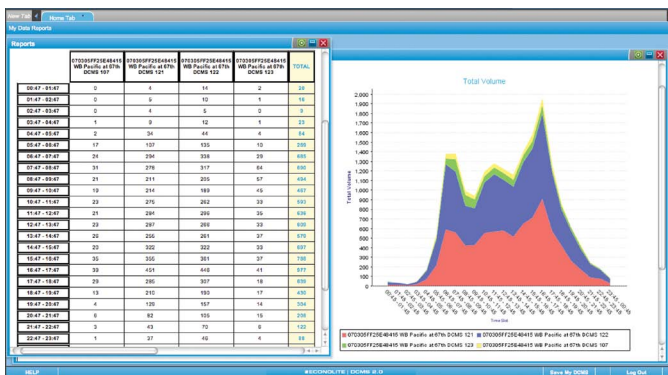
Home Tab | Home Tab

My Data Reports

Reports

| | 070305FF25E48415 WB Pacific at 67th DCMS 107 | 070305FF25E48415 WB Pacific at 67th DCMS 121 | 070305FF25E48415 WB Pacific at 67th DCMS 122 | 070305FF25E48415 WB Pacific at 67th DCMS 123 | TOTAL |
|---|---|---|---|---|---|
| 00:47 - 01:47 | 0 | 4 | 14 | 2 | 20 |
| 01:47 - 02:47 | 0 | 5 | 10 | 1 | 16 |
| 02:47 - 03:47 | 0 | 4 | 5 | 0 | 9 |
| 03:47 - 04:47 | 1 | 9 | 12 | 1 | 23 |
| 04:47 - 05:47 | 2 | 34 | 44 | 4 | 84 |
| 05:47 - 06:47 | 17 | 137 | 135 | 10 | 299 |
| 06:47 - 07:47 | 24 | 294 | 338 | 29 | 685 |
| 07:47 - 08:47 | 31 | 278 | 317 | 64 | 690 |
| 08:47 - 09:47 | 21 | 211 | 205 | 57 | 494 |
| 09:47 - 10:47 | 19 | 214 | 189 | 45 | 467 |
| 10:47 - 11:47 | 23 | 275 | 262 | 33 | 593 |
| 11:47 - 12:47 | 21 | 284 | 295 | 35 | 635 |
| 12:47 - 13:47 | 23 | 297 | 298 | 33 | 650 |
| 13:47 - 14:47 | 20 | 256 | 261 | 37 | 576 |
| 14:47 - 15:47 | 20 | 322 | 322 | 33 | 697 |
| 15:47 - 16:47 | 35 | 355 | 351 | 37 | 798 |
| 16:47 - 17:47 | 38 | 451 | 448 | 41 | 977 |
| 17:47 - 18:47 | 29 | 295 | 307 | 18 | 659 |
| 18:47 - 19:47 | 19 | 210 | 190 | 17 | 436 |
| 19:47 - 20:47 | 4 | 129 | 157 | 14 | 304 |
| 20:47 - 21:47 | 6 | 92 | 135 | 15 | 206 |
| 21:47 - 22:47 | 3 | 43 | 70 | 6 | 122 |
| 22:47 - 23:47 | 1 | 37 | 48 | 4 | 89 |

Total Volume

Total Volume

2,000
1,900
1,800
1,700
1,600
1,500
1,400
1,300
1,200
1,100
1,000
900
800
700
600
500
400
300
200
100
0

Time Bin

070305FF25E48415 WB Pacific at 67th DCMS 121 | 070305FF25E48415 WB Pacific at 67th DCMS 122
070305FF25E48415 WB Pacific at 67th DCMS 123 | 070305FF25E48415 WB Pacific at 67th DCMS 107

HELP | ECONOLITE | DCMS 8.0 | Save My DCMS | Log Out